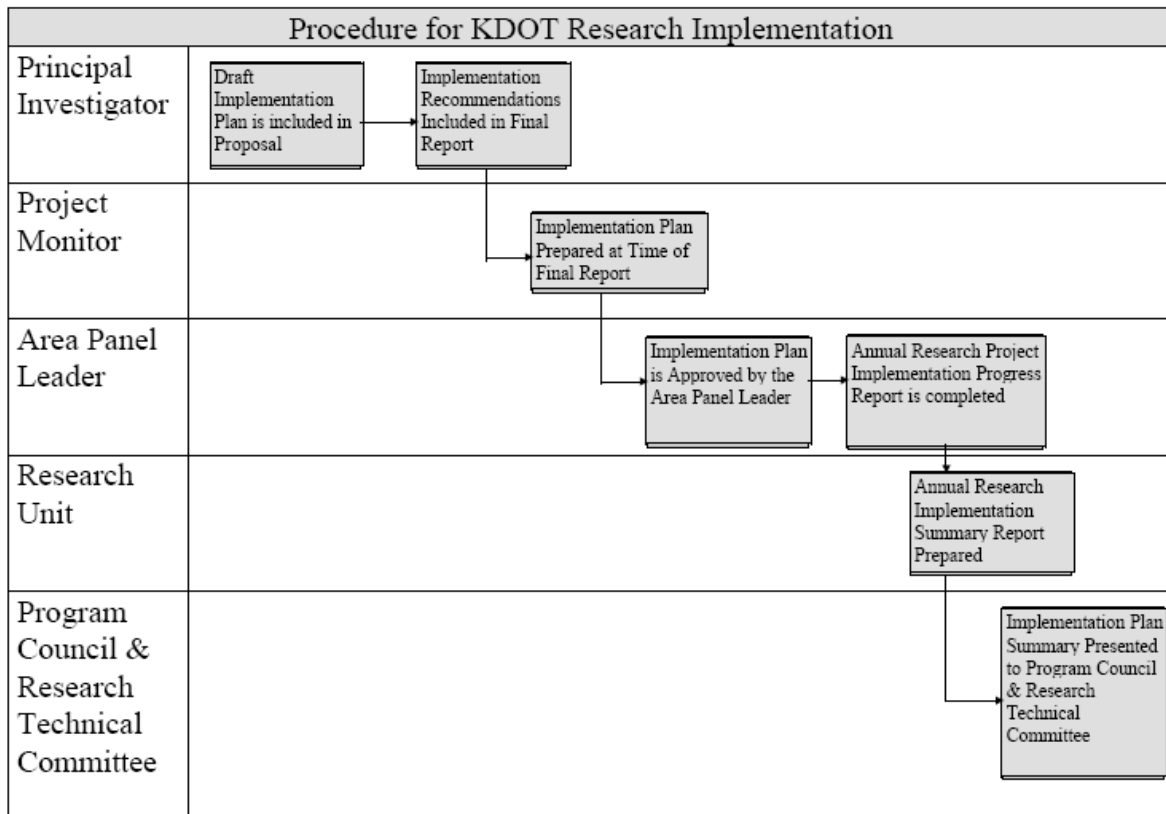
Procedure for KDOT Research Implementation

Principal Investigator

Draft Implementation Plan is included in Proposal

Implementation Recommendations Included in Final Report

Project Monitor

Implementation Plan Prepared at Time of Final Report

Area Panel Leader

Implementation Plan is Approved by the Area Panel Leader

Annual Research Project Implementation Progress Report is completed

Research Unit

Annual Research Implementation Summary Report Prepared

Program Council & Research Technical Committee

Implementation Plan Summary Presented to Program Council & Research Technical Committee